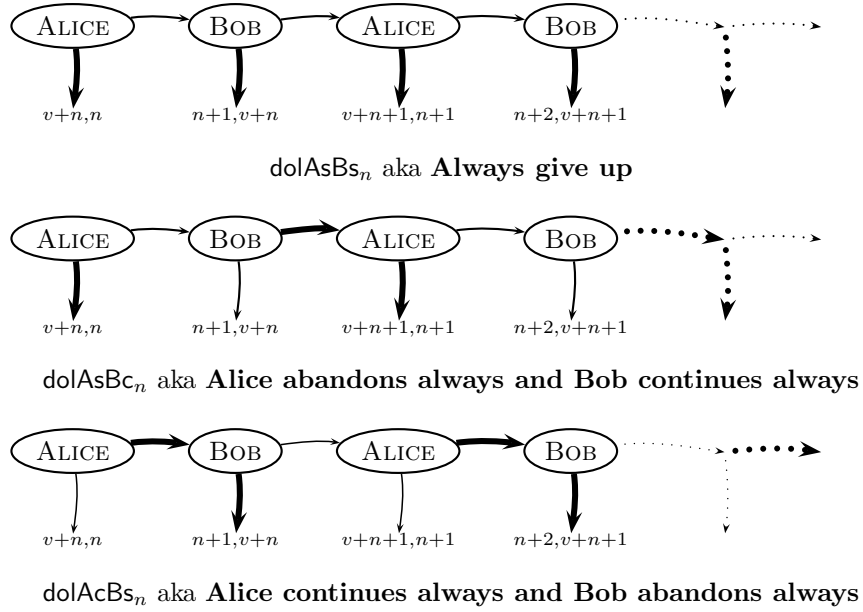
ALICE BOB ALICE BOB

$v+n,n$ $n+1,v+n$ $v+n+1,n+1$ $n+2,v+n+1$

$\mathsf{dolAsBs}_n$ aka **Always give up**

ALICE BOB ALICE BOB

$v+n,n$ $n+1,v+n$ $v+n+1,n+1$ $n+2,v+n+1$

$\mathsf{dolAsBc}_n$ aka **Alice abandons always and Bob continues always**

ALICE BOB ALICE BOB

$v+n,n$ $n+1,v+n$ $v+n+1,n+1$ $n+2,v+n+1$

$\mathsf{dolAcBs}_n$ aka **Alice continues always and Bob abandons always**